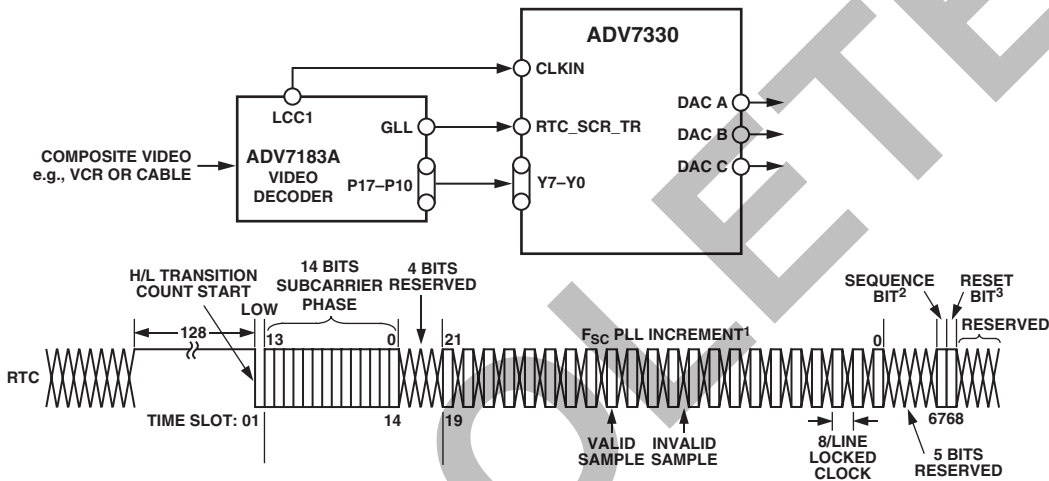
ADV7330

CLKIN

LCC1

GLL

RTC_SCR_TR

DAC A

DAC B

DAC C

COMPOSITE VIDEO e.g., VCR OR CABLE

ADV7183A VIDEO DECODER

P17–P10

Y7–Y0

H/L TRANSITION COUNT START

14 BITS SUBCARRIER PHASE

4 BITS RESERVED

SEQUENCE BIT$^2$

RESET BIT$^3$

LOW

128

13

0

21

$F_{SC}$ PLL INCREMENT$^1$

0

RESERVED

RTC

TIME SLOT: 01

14

19

VALID SAMPLE

INVALID SAMPLE

8/LINE LOCKED CLOCK

6768

5 BITS RESERVED

OBSOLETE